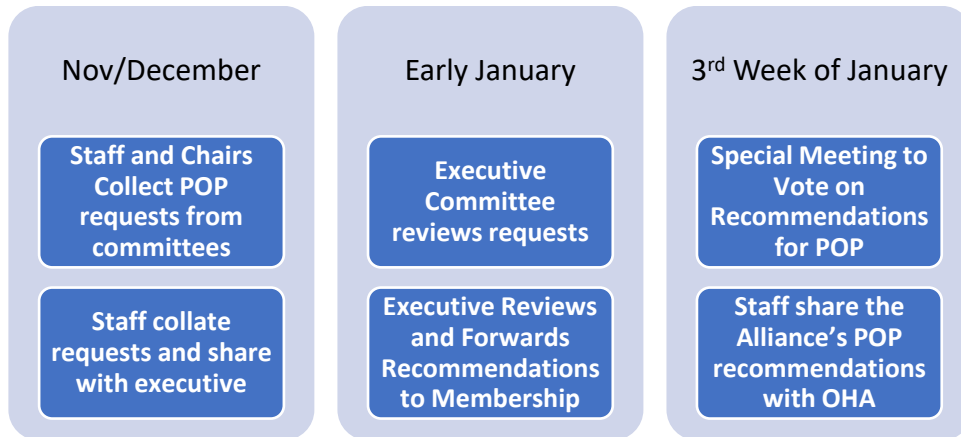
Nov/December

Staff and Chairs Collect POP requests from committees

Staff collate requests and share with executive

Early January

Executive Committee reviews requests

Executive Reviews and Forwards Recommendations to Membership

3$^{rd}$ Week of January

Special Meeting to Vote on Recommendations for POP

Staff share the Alliance's POP recommendations with OHA